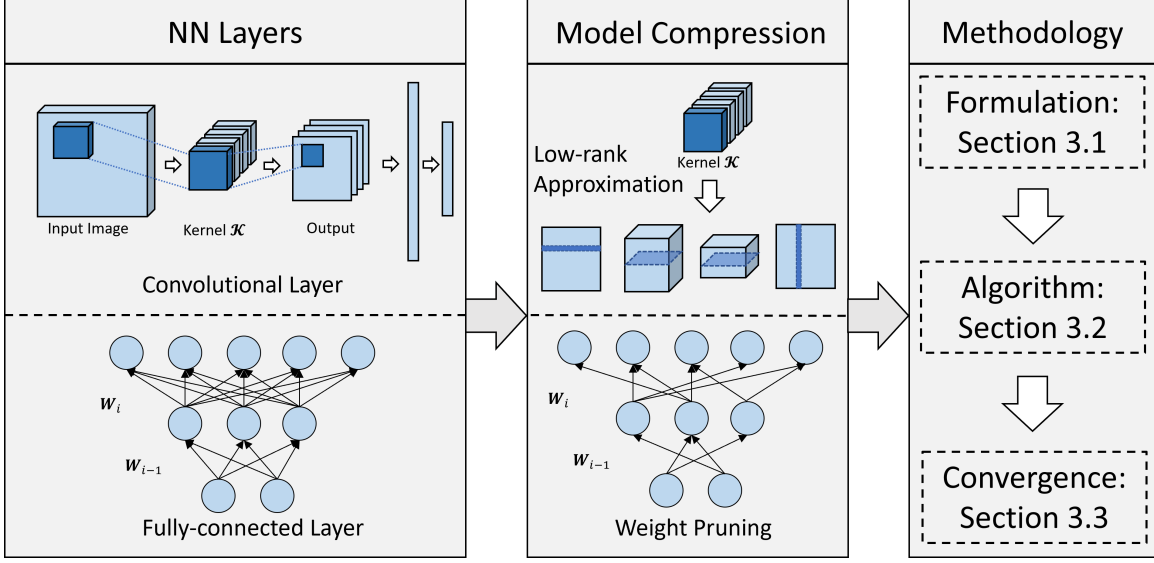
NN Layers

Input Image

Kernel $\mathcal{K}$

Output

Convolutional Layer

$\boldsymbol{W}_i$

$\boldsymbol{W}_{i-1}$

Fully-connected Layer

Model Compression

Low-rank Approximation

Kernel $\mathcal{K}$

$\boldsymbol{W}_i$

$\boldsymbol{W}_{i-1}$

Weight Pruning

Methodology

Formulation: Section 3.1

Algorithm: Section 3.2

Convergence: Section 3.3